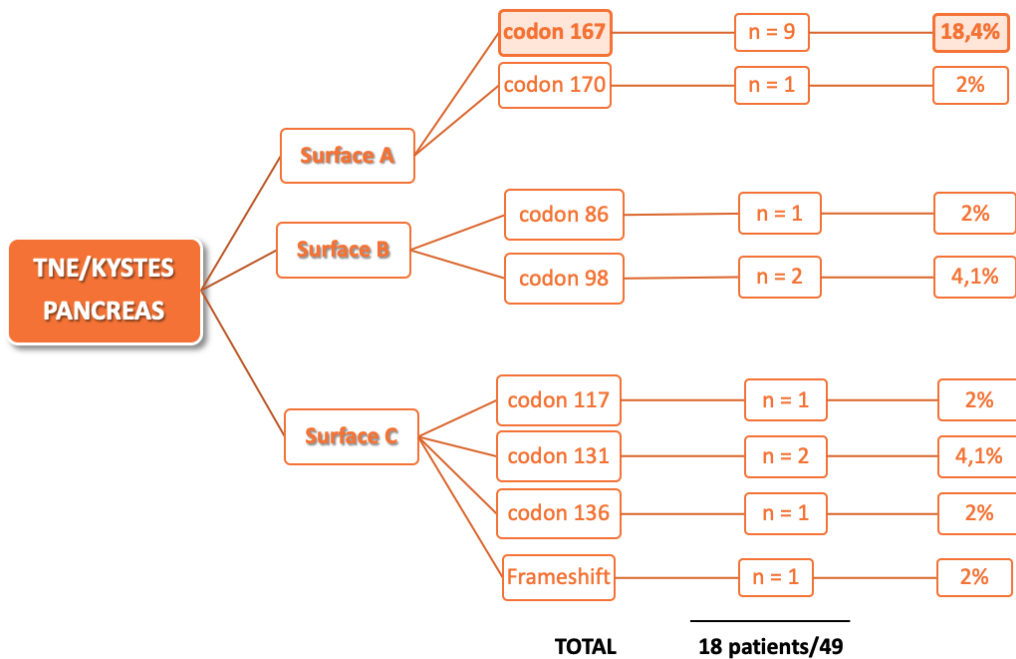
TNE/KYSTES PANCREAS

Surface A

codon 167 n = 9 18,4%

codon 170 n = 1 2%

Surface B

codon 86 n = 1 2%

codon 98 n = 2 4,1%

Surface C

codon 117 n = 1 2%

codon 131 n = 2 4,1%

codon 136 n = 1 2%

Frameshift n = 1 2%

TOTAL 18 patients/49